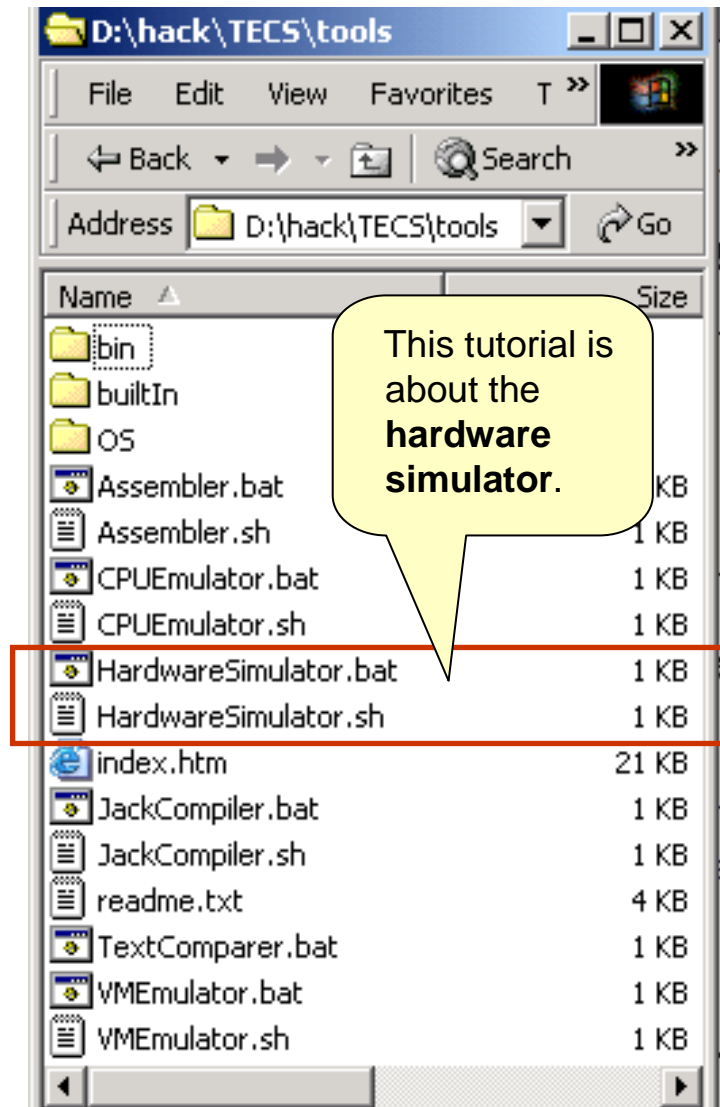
D:\hack\TECS\tools

File Edit View Favorites T »

⇐ Back → Search »

Address D:\hack\TECS\tools Go

| Name | Size |
|---|---|
| bin | |
| builtIn | |
| OS | |
| Assembler.bat | KB |
| Assembler.sh | 1 KB |
| CPUEmulator.bat | 1 KB |
| CPUEmulator.sh | 1 KB |
| HardwareSimulator.bat | 1 KB |
| HardwareSimulator.sh | 1 KB |
| index.htm | 21 KB |
| JackCompiler.bat | 1 KB |
| JackCompiler.sh | 1 KB |
| readme.txt | 4 KB |
| TextComparer.bat | 1 KB |
| VMEmulator.bat | 1 KB |
| VMEmulator.sh | 1 KB |

This tutorial is about the **hardware simulator**.